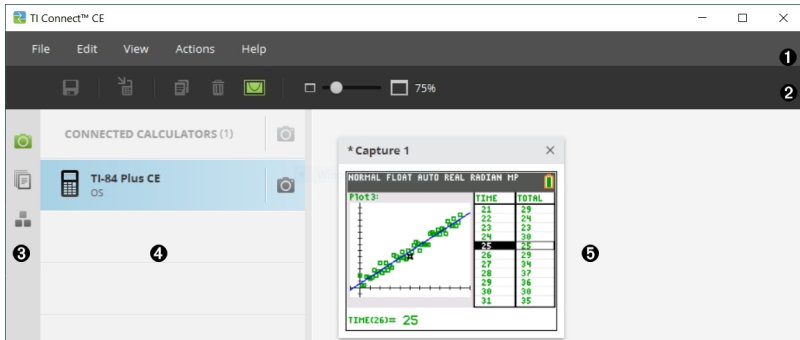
TI Connect™ CE

File Edit View Actions Help

❶

75%

❷

CONNECTED CALCULATORS (1)

TI-84 Plus CE
OS

❸

❹

* Capture 1

NORMAL FLOAT AUTO REAL RADIAN MP

Plot3:

| TIME | TOTAL |
|---|---|
| 21 | 29 |
| 22 | 25 |
| 23 | 23 |
| 24 | 30 |
| 25 | 25 |
| 26 | 29 |
| 27 | 34 |
| 28 | 37 |
| 29 | 36 |
| 30 | 30 |
| 31 | 35 |

TIME(26)= 25

❺